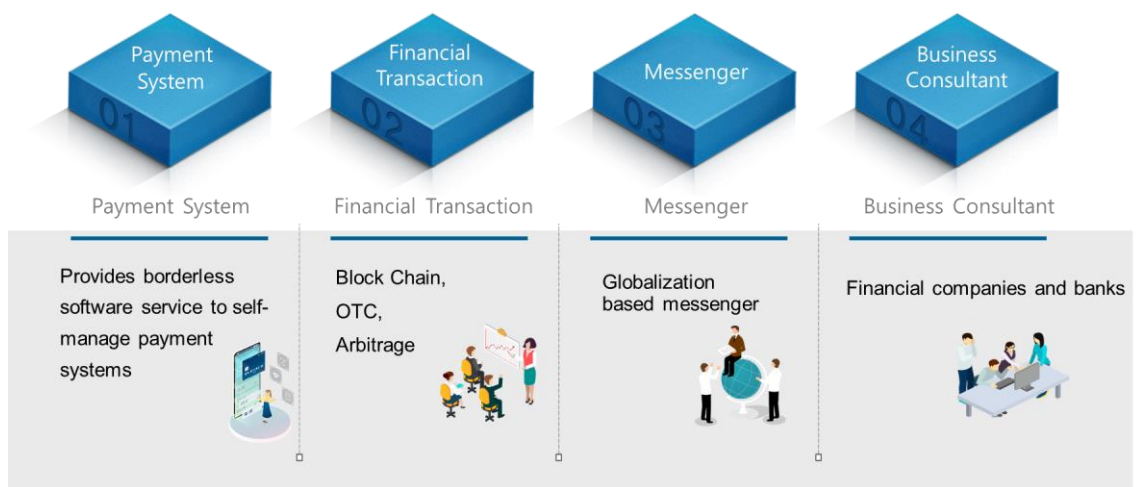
Payment System
01

Payment System

Provides borderless software service to self-manage payment systems

Financial Transaction
02

Financial Transaction

Block Chain,
OTC,
Arbitrage

Messenger
03

Messenger

Globalization based messenger

Business Consultant
04

Business Consultant

Financial companies and banks